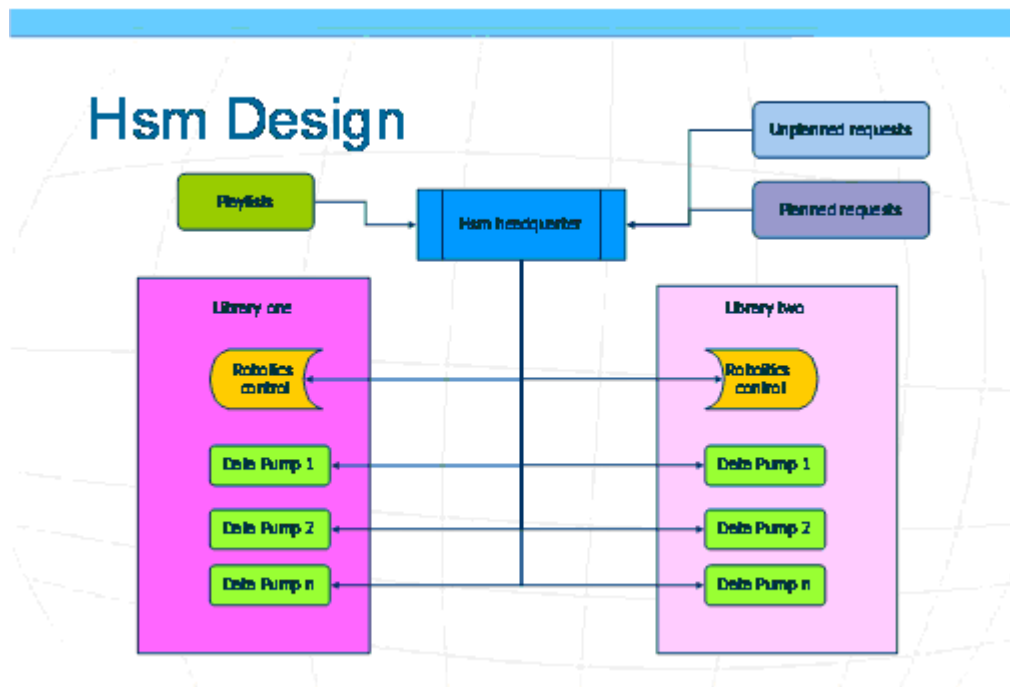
Hsm Design

Unplanned requests

Playlists

Hsm headquarter

Planned requests

Library one

Robotics control

Data Pump 1

Data Pump 2

Data Pump n

Library two

Robotics control

Data Pump 1

Data Pump 2

Data Pump n